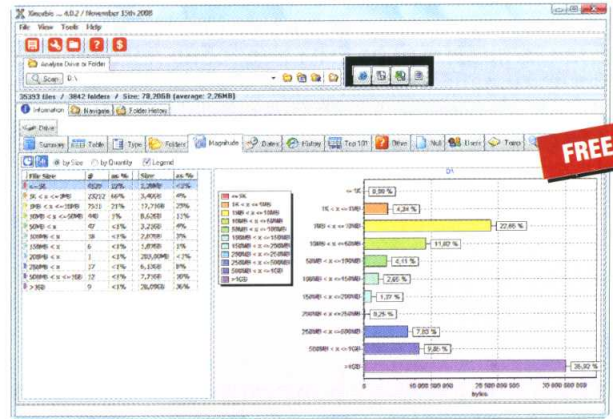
Xinorbis ... 4.0.2 / November 15th 2008

File View Tools Help

Analyse Drive or Folder

Scan D:\

35393 files / 3842 folders / Size: 78.20GB (average: 2.26MB)

Information Navigate Folder History

Drive

Summary Table Type Folders Magnitude Dates History Top 101 Other Null Users Temp

by Size by Quantity Legend

| File Size | # | as % | Size | as % |
|---|---|---|---|---|
| <= 1K | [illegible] | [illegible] | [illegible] | <1% |
| 1K < x <= 1MB | 23212 | 66% | 3,46GB | 4% |
| 1MB < x <= 10MB | 7531 | 21% | 17,73GB | 23% |
| 10MB < x <= 50MB | 440 | 1% | 8,65GB | 11% |
| 50MB < x | 47 | <1% | 3,23GB | 4% |
| 100MB < x | 10 | <1% | 2,87GB | 3% |
| 150MB < x | 6 | <1% | 1,05GB | 1% |
| 200MB < x | 1 | <1% | 203,00MB | <1% |
| 250MB < x | 17 | <1% | 6,13GB | 8% |
| 500MB < x <= 1GB | 12 | <1% | 7,71GB | 10% |
| > 1GB | 9 | <1% | 28,09GB | 36% |

<= 1K
1K < x <= 1MB
1MB < x <= 10MB
10MB < x <= 50MB
50MB < x <= 100MB
100MB < x <= 150MB
150MB < x <= 200MB
200MB < x <= 250MB
250MB < x <= 500MB
500MB < x <= 1GB
>1GB

D:\

<= 1K 0,00 %
1K < x <= 1MB 4,24 %
1MB < x <= 10MB 22,65 %
10MB < x <= 50MB 11,02 %
50MB < x <= 100MB 4,13 %
100MB < x <= 150MB 2,45 %
150MB < x <= 200MB 1,37 %
200MB < x <= 250MB 0,25 %
250MB < x <= 500MB 7,83 %
500MB < x <= 1GB 9,86 %
>1GB 35,92 %

0 10 000 000 000 20 000 000 000 30 000 000 000
bytes

FREE